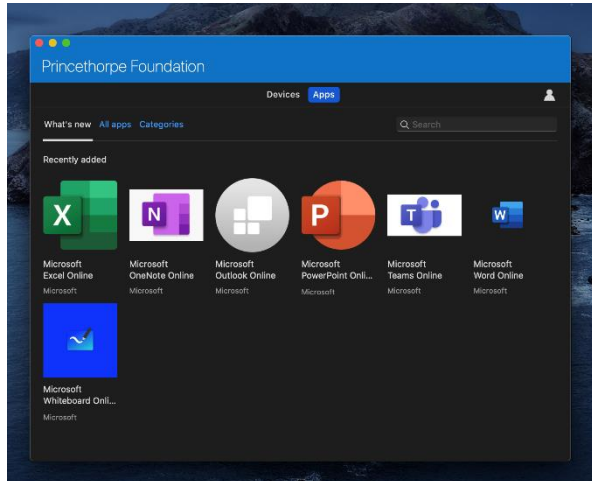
Princethorpe Foundation

Devices Apps

What's new All apps Categories

Search

Recently added

X

N

P

T

W

Microsoft Excel Online
Microsoft

Microsoft OneNote Online
Microsoft

Microsoft Outlook Online
Microsoft

Microsoft PowerPoint Onli...
Microsoft

Microsoft Teams Online
Microsoft

Microsoft Word Online
Microsoft

Microsoft Whiteboard Onli...
Microsoft